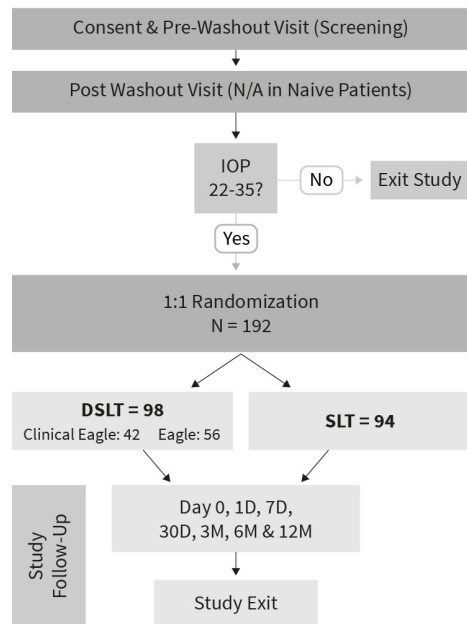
Consent & Pre-Washout Visit (Screening)

Post Washout Visit (N/A in Naive Patients)

IOP 22-35?

No

Exit Study

Yes

1:1 Randomization
N = 192

DSLT = 98
Clinical Eagle: 42 Eagle: 56

SLT = 94

Study Follow-Up

Day 0, 1D, 7D, 30D, 3M, 6M & 12M

Study Exit